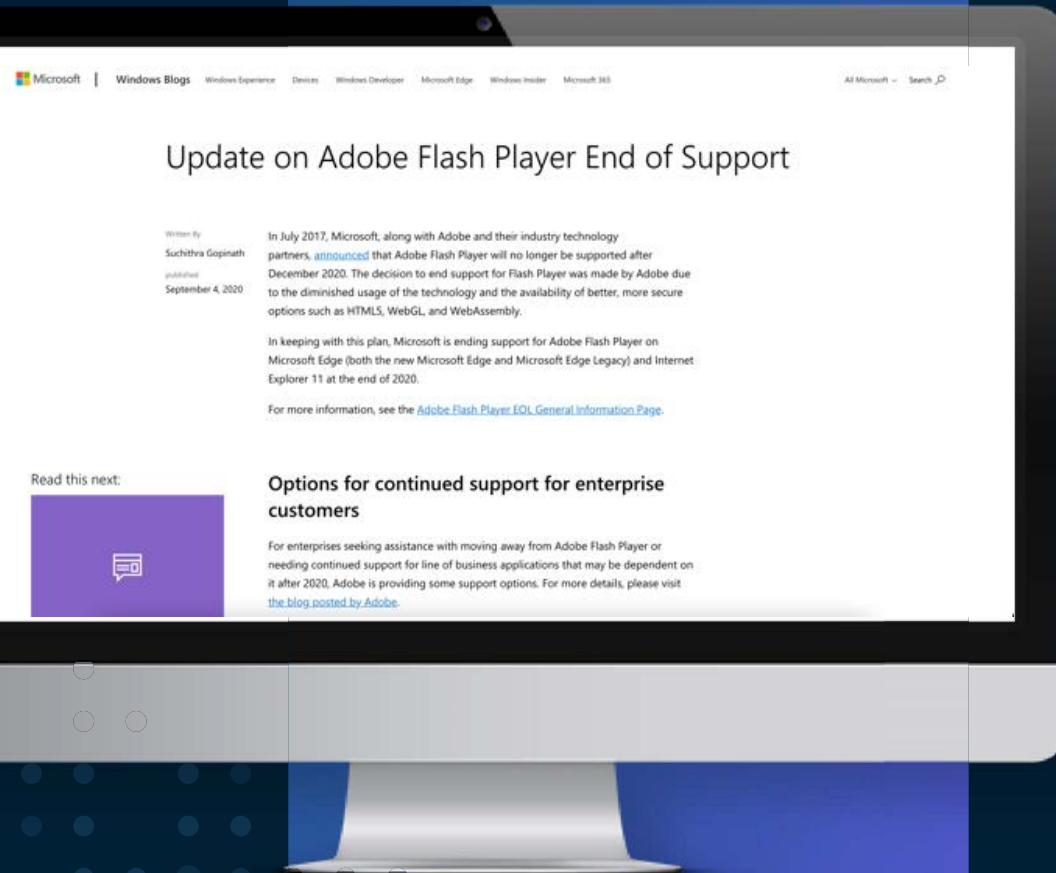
Microsoft | Windows Blogs Windows Experience Devices Windows Developer Microsoft Edge Windows Insider Microsoft 365

All Microsoft Search

Update on Adobe Flash Player End of Support

Written By
Suchithra Gopinath
published
September 4, 2020

In July 2017, Microsoft, along with Adobe and their industry technology partners, announced that Adobe Flash Player will no longer be supported after December 2020. The decision to end support for Flash Player was made by Adobe due to the diminished usage of the technology and the availability of better, more secure options such as HTML5, WebGL, and WebAssembly.

In keeping with this plan, Microsoft is ending support for Adobe Flash Player on Microsoft Edge (both the new Microsoft Edge and Microsoft Edge Legacy) and Internet Explorer 11 at the end of 2020.

For more information, see the Adobe Flash Player EOL General Information Page.

Read this next:

Options for continued support for enterprise customers

For enterprises seeking assistance with moving away from Adobe Flash Player or needing continued support for line of business applications that may be dependent on it after 2020, Adobe is providing some support options. For more details, please visit the blog posted by Adobe.